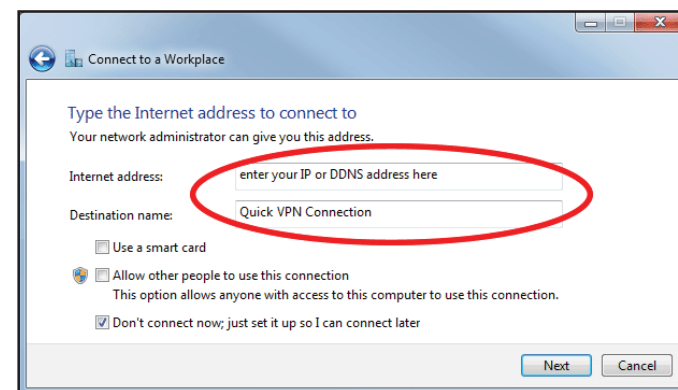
Connect to a Workplace

Type the Internet address to connect to
Your network administrator can give you this address.

Internet address: enter your IP or DDNS address here

Destination name: Quick VPN Connection

Use a smart card

Allow other people to use this connection
This option allows anyone with access to this computer to use this connection.

Don't connect now; just set it up so I can connect later

Next Cancel